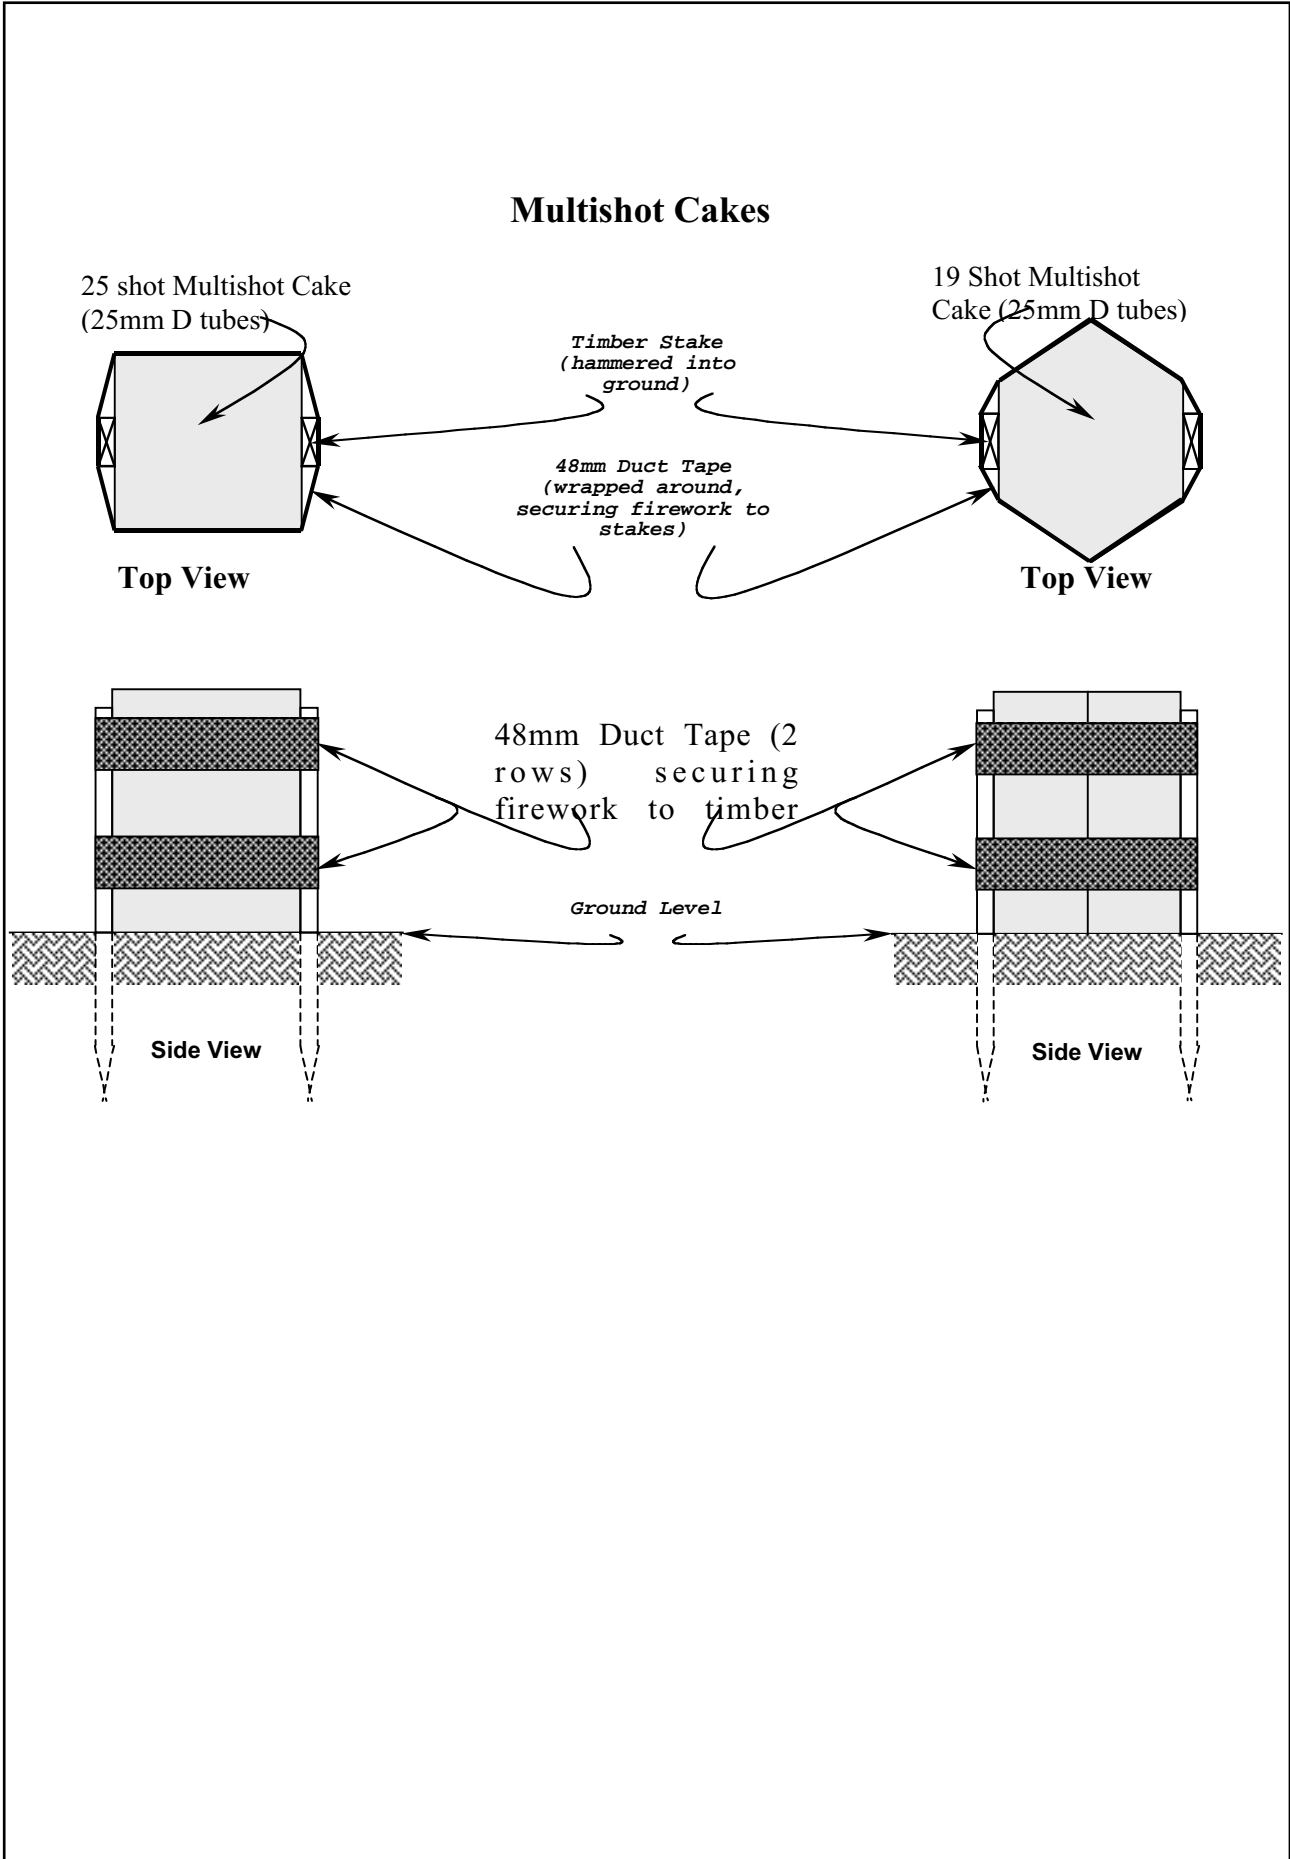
Multishot Cakes

25 shot Multishot Cake (25mm D tubes)

19 Shot Multishot Cake (25mm D tubes)

*Timber Stake (hammered into ground)*

*48mm Duct Tape (wrapped around, securing firework to stakes)*

Top View

Top View

48mm Duct Tape (2 rows) securing firework to timber

*Ground Level*

Side View

Side View